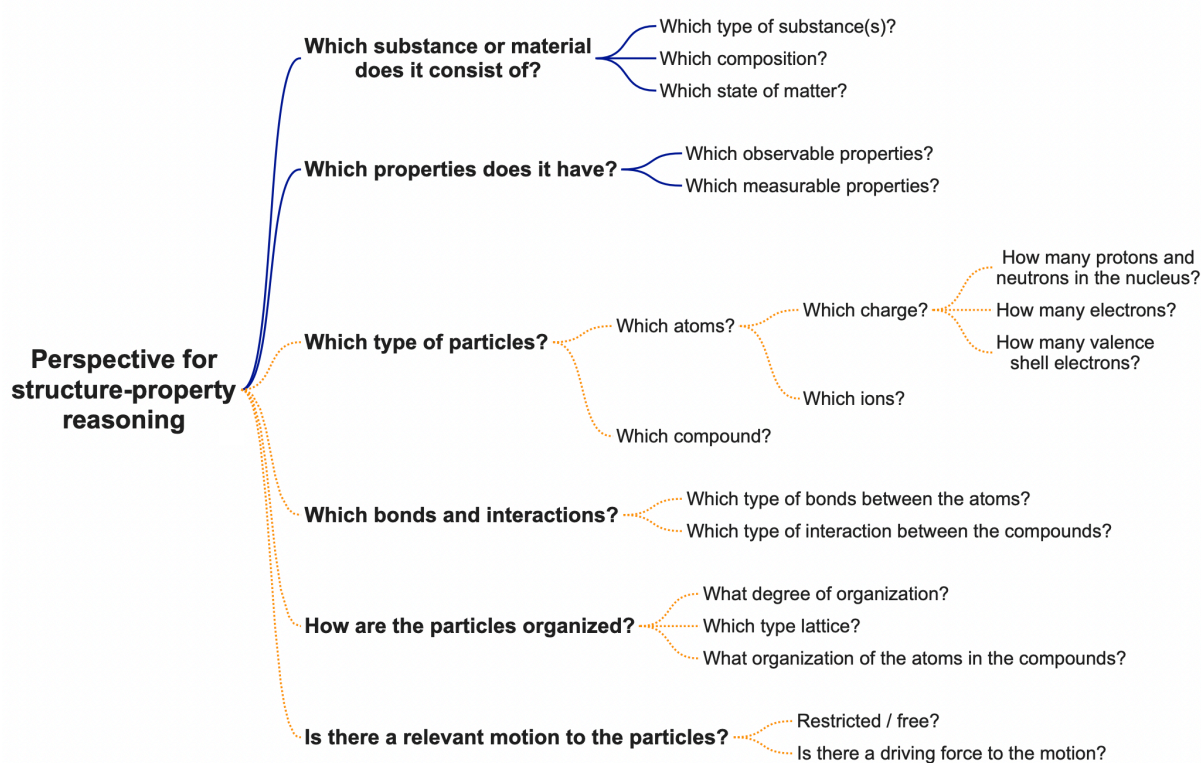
Perspective for structure-property reasoning

Which substance or material does it consist of?

Which type of substance(s)?

Which composition?

Which state of matter?

Which properties does it have?

Which observable properties?

Which measurable properties?

Which type of particles?

Which atoms?

Which charge?

How many protons and neutrons in the nucleus?

How many electrons?

How many valence shell electrons?

Which ions?

Which compound?

Which bonds and interactions?

Which type of bonds between the atoms?

Which type of interaction between the compounds?

How are the particles organized?

What degree of organization?

Which type lattice?

What organization of the atoms in the compounds?

Is there a relevant motion to the particles?

Restricted / free?

Is there a driving force to the motion?